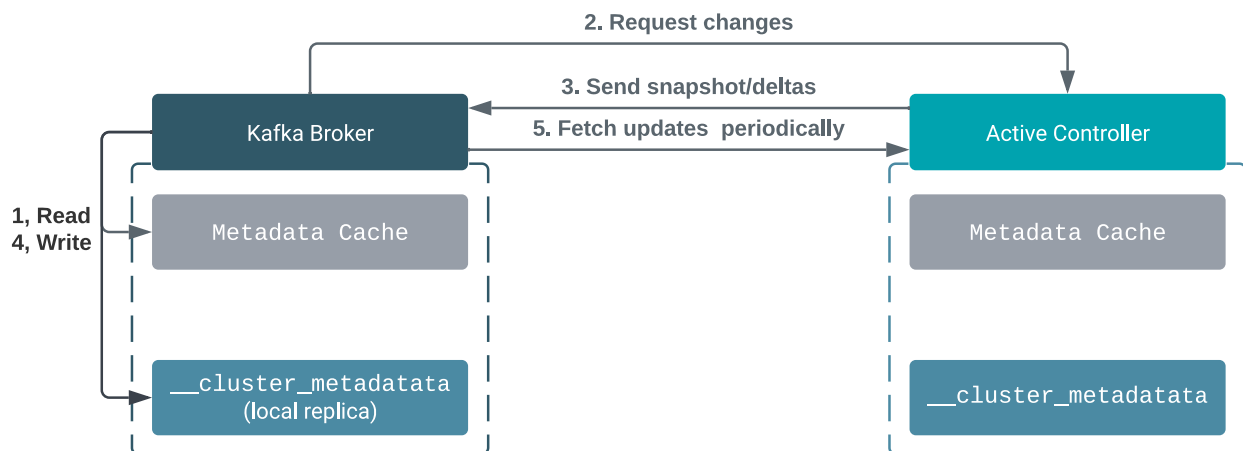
2. Request changes

3. Send snapshot/deltas

5. Fetch updates  periodically

Kafka Broker

Active Controller

1, Read
4, Write

Metadata Cache

Metadata Cache

__cluster_metadatata
(local replica)

__cluster_metadatata